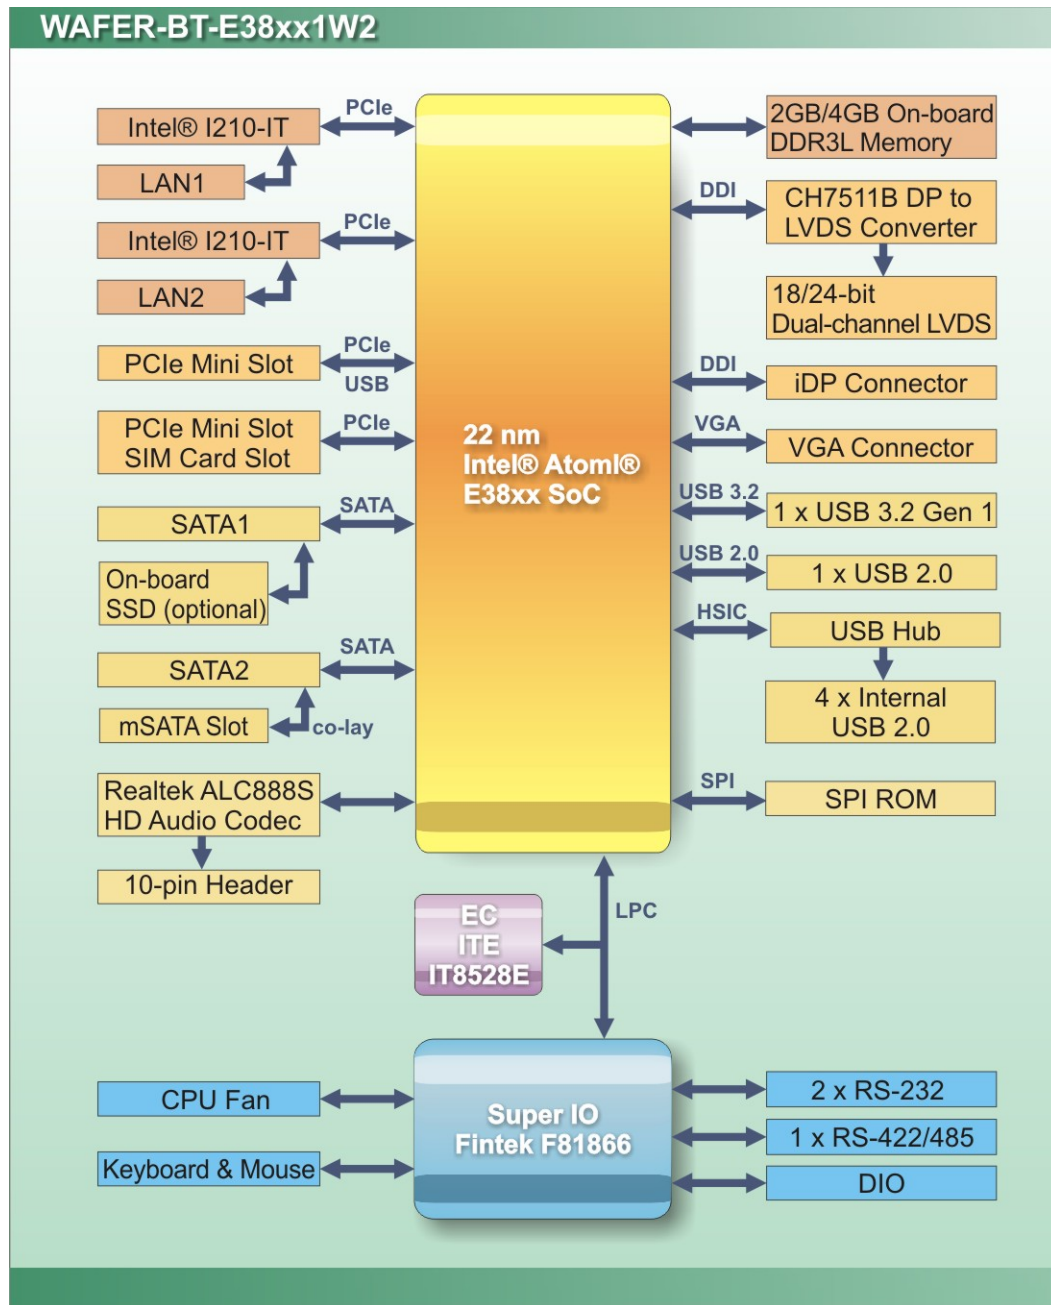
WAFER-BT-E38xx1W2

Intel® I210-IT
PCIe
LAN1
Intel® I210-IT
PCIe
LAN2
PCIe Mini Slot
PCIe
USB
PCIe Mini Slot
SIM Card Slot
PCIe
SATA1
SATA
On-board
SSD (optional)
SATA2
SATA
mSATA Slot
co-lay
Realtek ALC888S
HD Audio Codec
10-pin Header

22 nm
Intel® AtomI®
E38xx SoC

2GB/4GB On-board
DDR3L Memory
DDI
CH7511B DP to
LVDS Converter
18/24-bit
Dual-channel LVDS
DDI
iDP Connector
VGA
VGA Connector
USB 3.2
1 x USB 3.2 Gen 1
USB 2.0
1 x USB 2.0
HSIC
USB Hub
4 x Internal
USB 2.0
SPI
SPI ROM

EC
ITE
IT8528E
LPC

CPU Fan
Keyboard & Mouse
Super IO
Fintek F81866
2 x RS-232
1 x RS-422/485
DIO